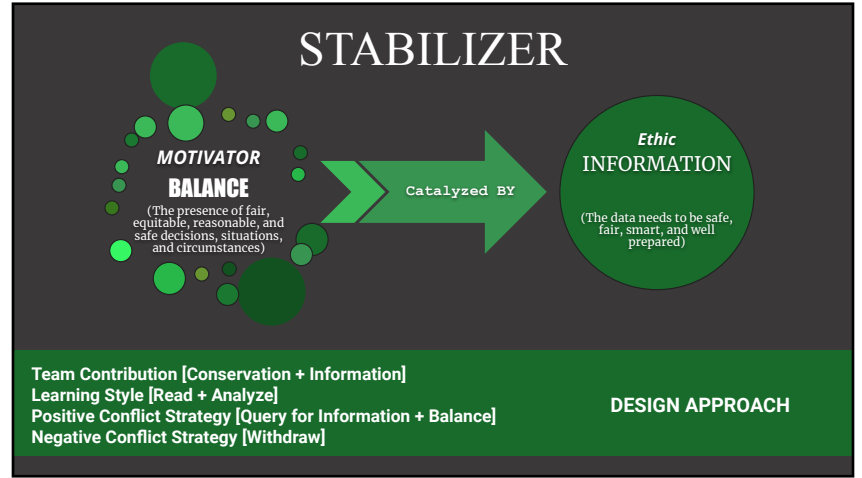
STABILIZER

MOTIVATOR
BALANCE
(The presence of fair, equitable, reasonable, and safe decisions, situations, and circumstances)

Catalyzed BY

Ethic
INFORMATION
(The data needs to be safe, fair, smart, and well prepared)

Team Contribution [Conservation + Information]
Learning Style [Read + Analyze]
Positive Conflict Strategy [Query for Information + Balance]
Negative Conflict Strategy [Withdraw]

DESIGN APPROACH